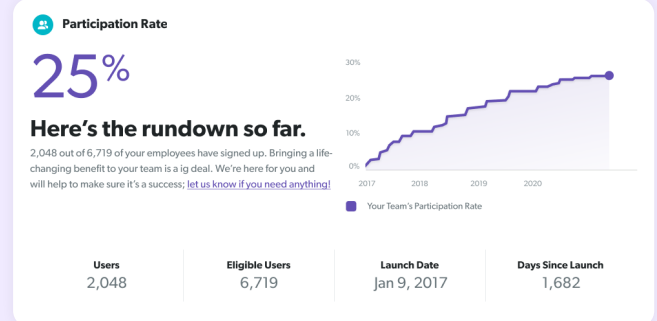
Participation Rate

25%

Here's the rundown so far.

2,048 out of 6,719 of your employees have signed up. Bringing a life-changing benefit to your team is a ig deal. We're here for you and will help to make sure it's a success; let us know if you need anything!

30%
20%
10%
0%
2017
2018
2019
2020

Your Team's Participation Rate

| Users | Eligible Users | Launch Date | Days Since Launch |
|---|---|---|---|
| 2,048 | 6,719 | Jan 9, 2017 | 1,682 |